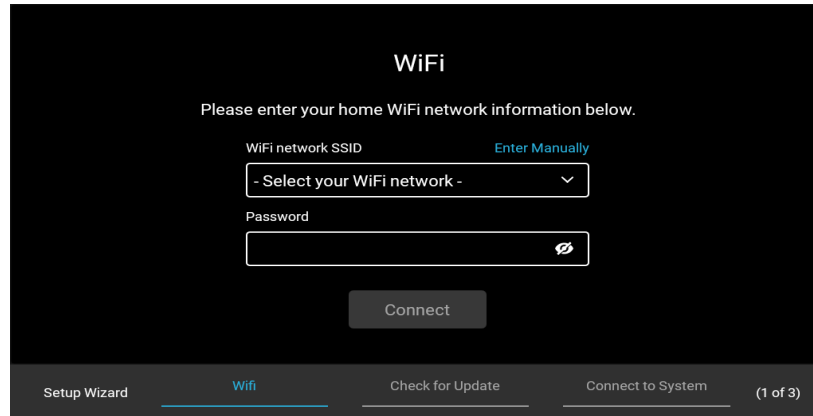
WiFi

Please enter your home WiFi network information below.

WiFi network SSID

Enter Manually

- Select your WiFi network -

Password

Connect

Setup Wizard

Wifi

Check for Update

Connect to System

(1 of 3)